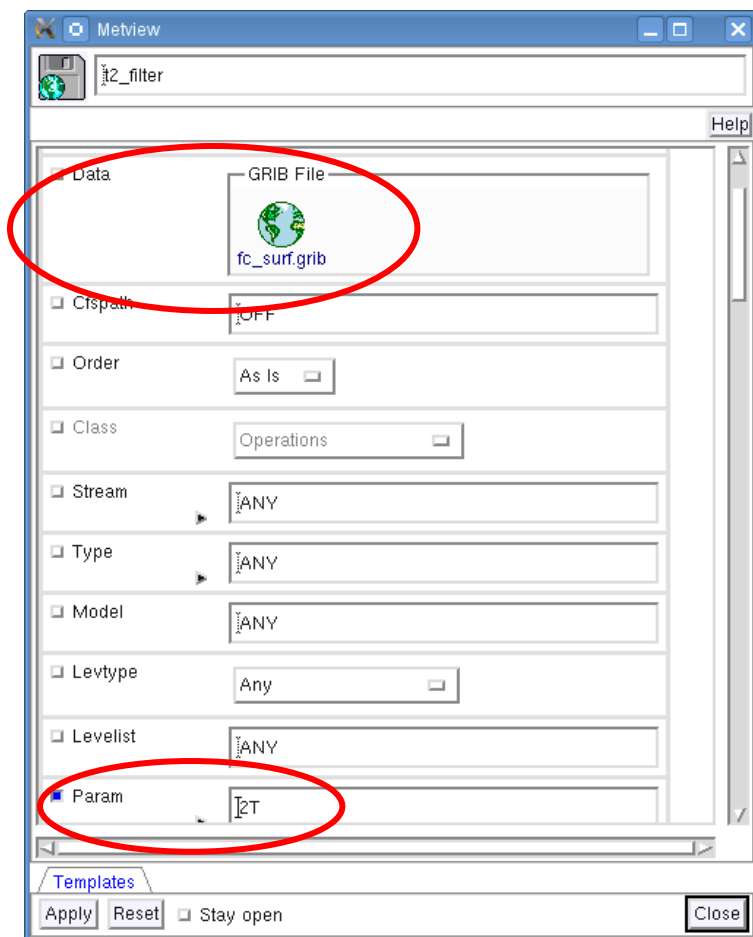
Metview

t2_filter

Help

Data

GRIB File

fc_surf.grib

Cfspath

OFF

Order

As Is

Class

Operations

Stream

ANY

Type

ANY

Model

ANY

Levtype

Any

Levelist

ANY

Param

2T

Templates

Apply

Reset

Stay open

Close